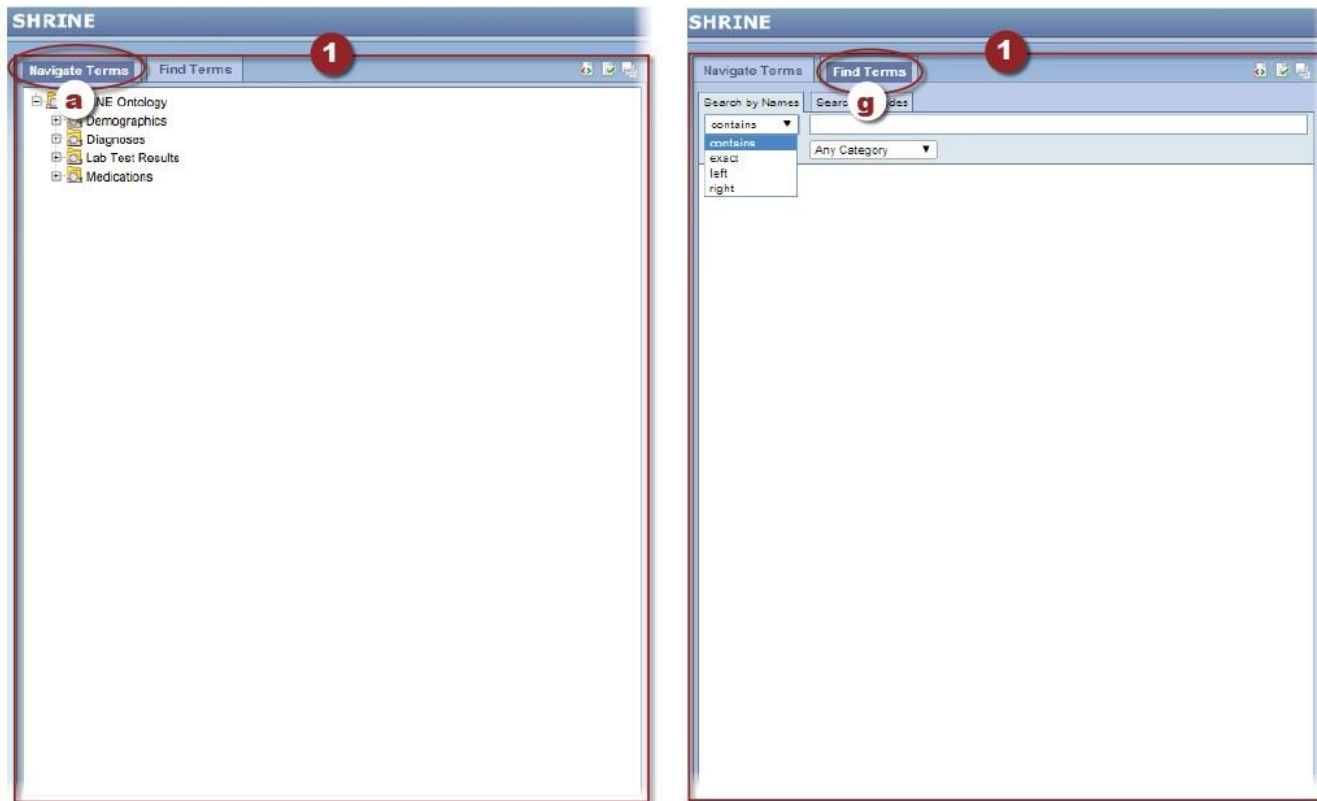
SHRINE

1

Navigate Terms

Find Terms

a

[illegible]NE Ontology

Demographics

Diagnoses

Lab Test Results

Medications

SHRINE

1

Navigate Terms

Find Terms

g

Search by Names

Searc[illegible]des

contains ▼

contains

exact

left

right

Any Category ▼